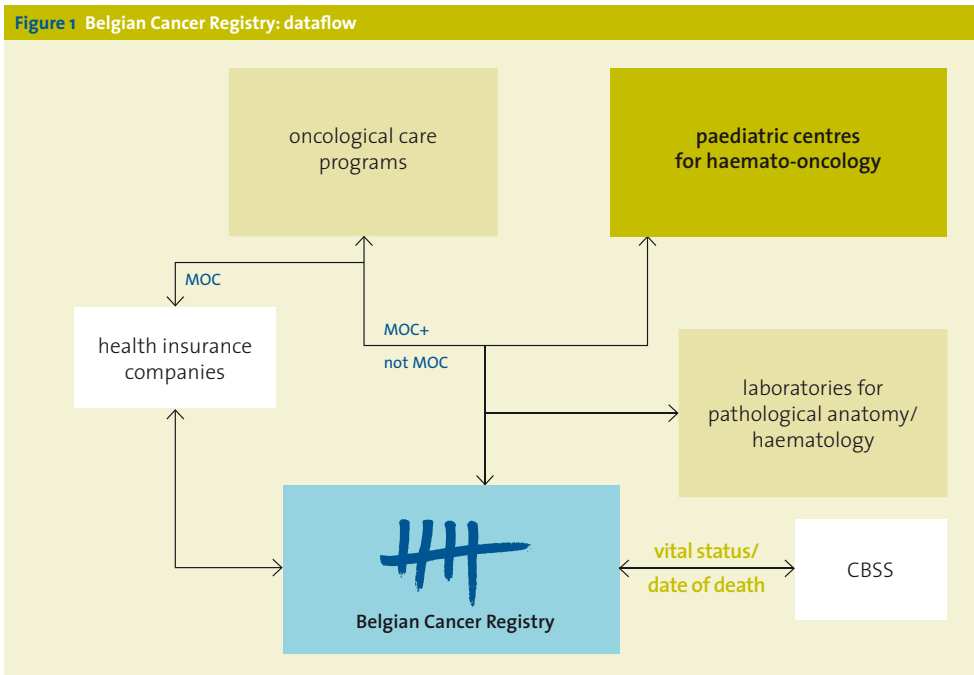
Figure 1 Belgian Cancer Registry: dataflow

oncological care programs

paediatric centres for haemato-oncology

MOC

health insurance companies

MOC+

not MOC

laboratories for pathological anatomy/ haematology

Belgian Cancer Registry

vital status/ date of death

CBSS